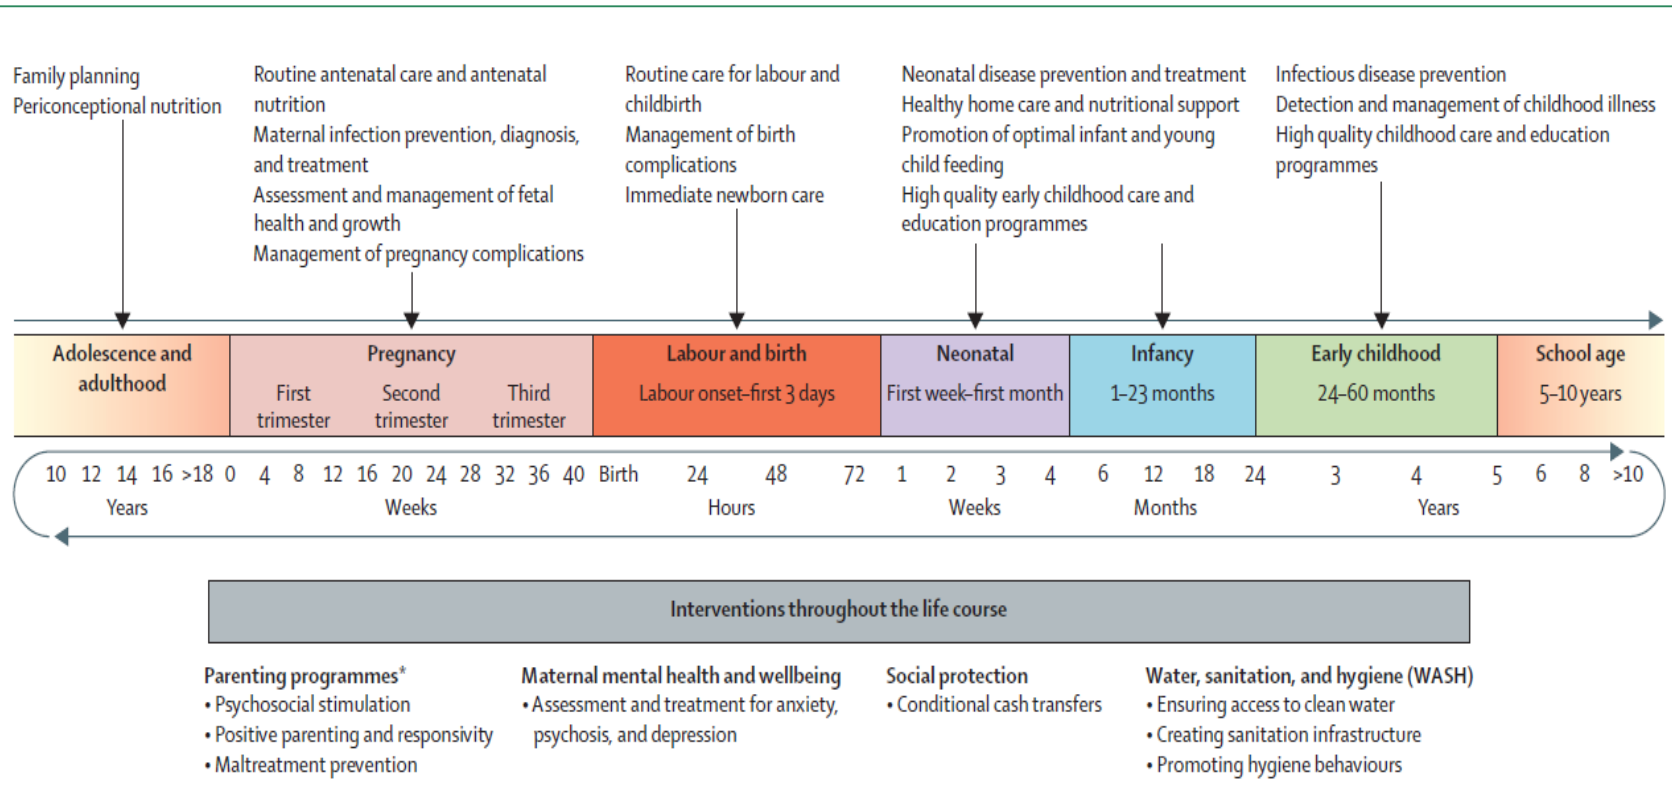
Family planning
Periconceptional nutrition

Routine antenatal care and antenatal nutrition
Maternal infection prevention, diagnosis, and treatment
Assessment and management of fetal health and growth
Management of pregnancy complications

Routine care for labour and childbirth
Management of birth complications
Immediate newborn care

Neonatal disease prevention and treatment
Healthy home care and nutritional support
Promotion of optimal infant and young child feeding
High quality early childhood care and education programmes

Infectious disease prevention
Detection and management of childhood illness
High quality childhood care and education programmes

Adolescence and adulthood

Pregnancy
First trimester
Second trimester
Third trimester

Labour and birth
Labour onset–first 3 days

Neonatal
First week–first month

Infancy
1–23 months

Early childhood
24–60 months

School age
5–10 years

10 12 14 16 >18 0
Years

4 8 12 16 20 24 28 32 36 40
Weeks

Birth 24 48 72
Hours

1 2 3 4
Weeks

6 12 18 24
Months

3 4 5 6 8 >10
Years

Interventions throughout the life course

Parenting programmes*
• Psychosocial stimulation
• Positive parenting and responsivity
• Maltreatment prevention

Maternal mental health and wellbeing
• Assessment and treatment for anxiety, psychosis, and depression

Social protection
• Conditional cash transfers

Water, sanitation, and hygiene (WASH)
• Ensuring access to clean water
• Creating sanitation infrastructure
• Promoting hygiene behaviours